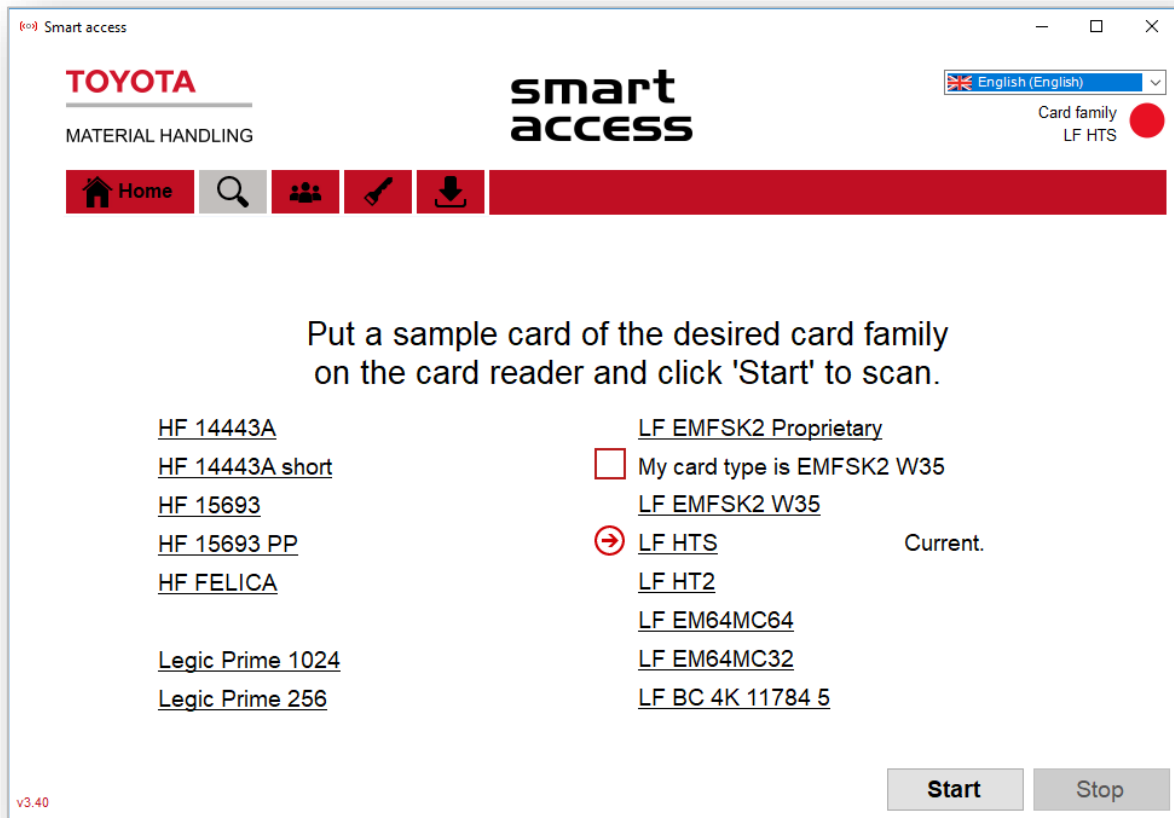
Smart access

TOYOTA
MATERIAL HANDLING

smart access

English (English)

Card family
LF HTS

Home

Put a sample card of the desired card family on the card reader and click 'Start' to scan.

HF 14443A
HF 14443A short
HF 15693
HF 15693 PP
HF FELICA

Legic Prime 1024
Legic Prime 256

LF EMFSK2 Proprietary
My card type is EMFSK2 W35
LF EMFSK2 W35
LF HTS Current.
LF HT2
LF EM64MC64
LF EM64MC32
LF BC 4K 11784 5

v3.40

Start
Stop